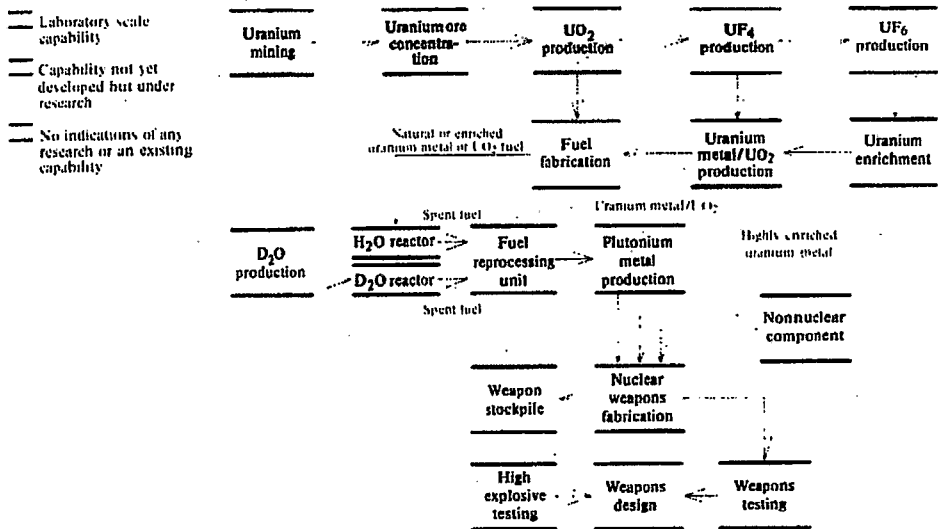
Laboratory scale capability

Capability not yet developed but under research

No indications of any research or an existing capability

Uranium mining

Uranium ore concentration

$UO_2$ production

$UF_4$ production

$UF_6$ production

Natural or enriched uranium metal or $UO_2$ fuel

Fuel fabrication

Uranium metal/$UO_2$ production

Uranium enrichment

Uranium metal/$UO_2$

Spent fuel

$D_2O$ production

$H_2O$ reactor

$D_2O$ reactor

Spent fuel

Fuel reprocessing unit

Plutonium metal production

Highly enriched uranium metal

Nonnuclear component

Weapon stockpile

Nuclear weapons fabrication

High explosive testing

Weapons design

Weapons testing